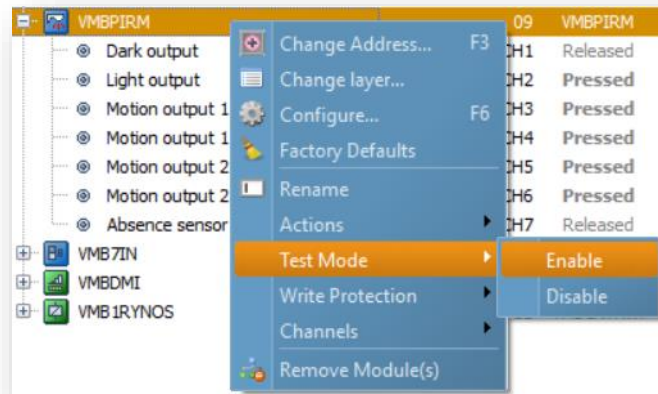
VMBPIRM
Dark output
Light output
Motion output 1
Motion output 1
Motion output 2
Motion output 2
Absence sensor
VMB7IN
VMBDMI
VMB1RYNOS

09 VMBPIRM
CH1 Released
CH2 Pressed
CH3 Pressed
CH4 Pressed
CH5 Pressed
CH6 Pressed
CH7 Released

Change Address... F3
Change layer...
Configure... F6
Factory Defaults
Rename
Actions
Test Mode
Write Protection
Channels
Remove Module(s)

Enable
Disable